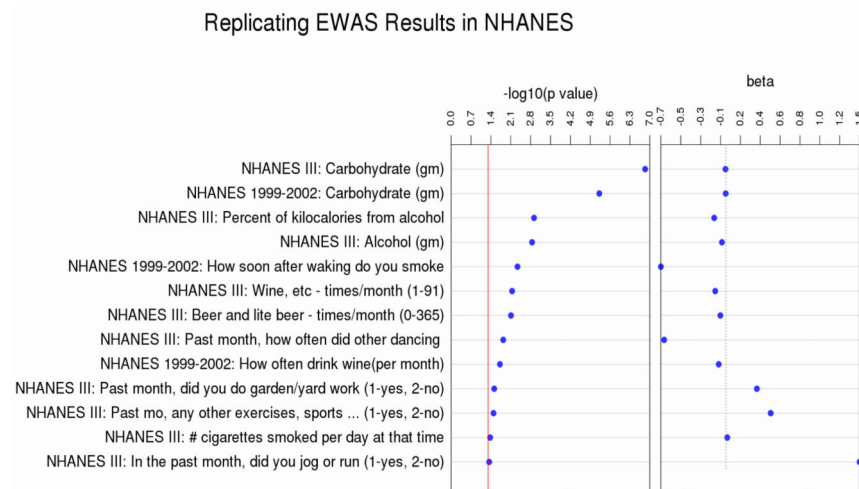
Replicating EWAS Results in NHANES

-log10(p value)

beta

0.0
0.7
1.4
2.1
2.8
3.5
4.2
4.9
5.6
6.3
7.0

-0.7
-0.5
-0.3
-0.1
0.0
0.2
0.4
0.6
0.8
1.0
1.2
1.5

NHANES III: Carbohydrate (gm)
NHANES 1999-2002: Carbohydrate (gm)
NHANES III: Percent of kilocalories from alcohol
NHANES III: Alcohol (gm)
NHANES 1999-2002: How soon after waking do you smoke
NHANES III: Wine, etc - times/month (1-91)
NHANES III: Beer and lite beer - times/month (0-365)
NHANES III: Past month, how often did other dancing
NHANES 1999-2002: How often drink wine(per month)
NHANES III: Past month, did you do garden/yard work (1-yes, 2-no)
NHANES III: Past mo, any other exercises, sports ... (1-yes, 2-no)
NHANES III: # cigarettes smoked per day at that time
NHANES III: In the past month, did you jog or run (1-yes, 2-no)